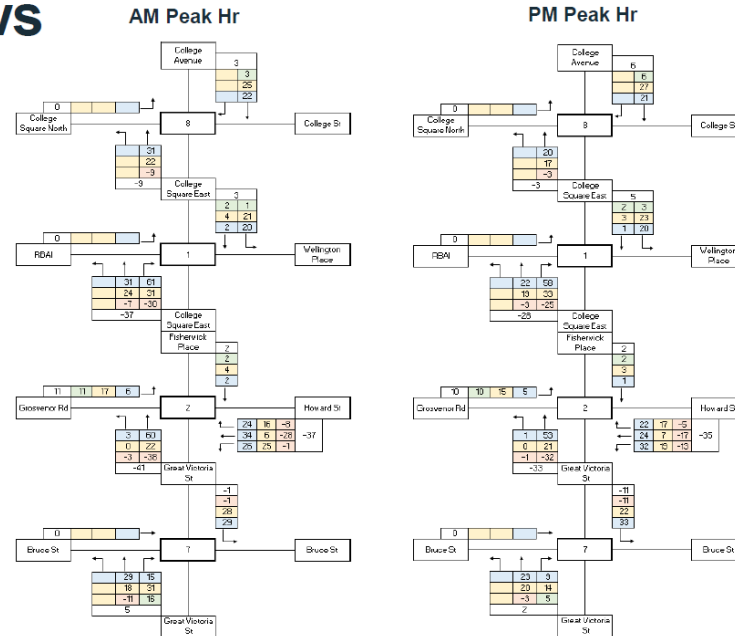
VS

AM Peak Hr

College Avenue
3
3
25
22

0
College Square North
8
College St

31
22
-9
-9

College Square East
3
2 1
4 21
2 20

0
RBAI
1
Wellington Place

31 61
24 31
-7 -30
-37

College Square East
Fisherwick Place
2
2
4
2

11 11 17 6
Grosvenor Rd
2
Howard St

24 16 -8
34 6 -28
25 25 -1
-37

3 60
0 22
-3 -38
-41

Great Victoria St
-1
-1
28
29

0
Bruce St
7
Bruce St

29 15
18 31
-11 16
5

Great Victoria St

PM Peak Hr

College Avenue
6
6
27
21

0
College Square North
8
College St

20
17
-3
-3

College Square East
5
2 3
3 23
1 20

0
RBAI
1
Wellington Place

22 58
19 33
-3 -25
-28

College Square East
Fisherwick Place
2
2
3
1

10 10 15 5
Grosvenor Rd
2
Howard St

22 17 -5
24 7 -17
32 19 -13
-35

1 53
0 21
-1 -32
-33

Great Victoria St
-11
-11
22
33

0
Bruce St
7
Bruce St

23 9
20 14
-3 5
2

Great Victoria St